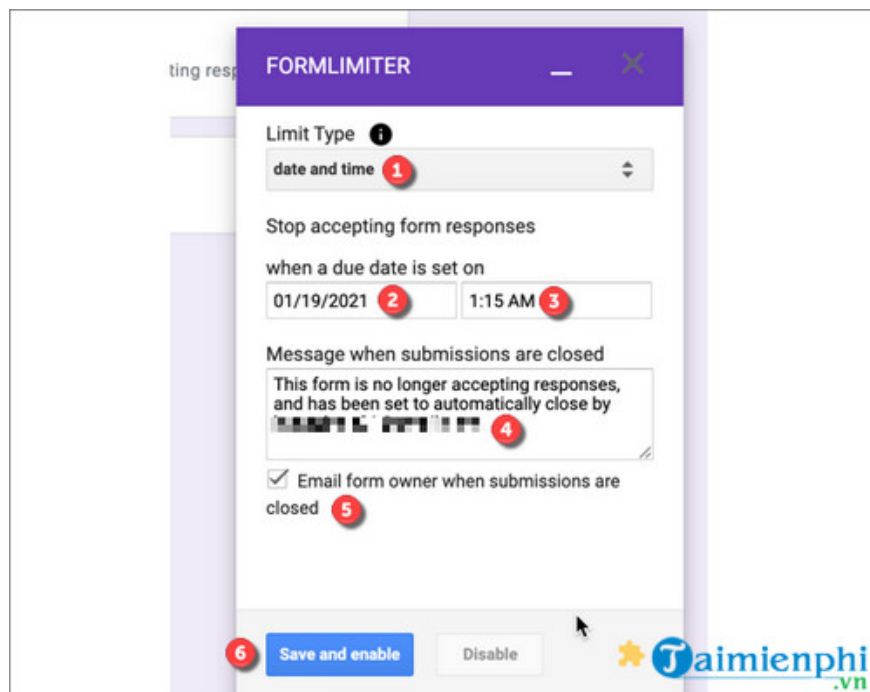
ting resp

FORMLIMITER

Limit Type

date and time 1

Stop accepting form responses

when a due date is set on

01/19/2021 2

1:15 AM 3

Message when submissions are closed

This form is no longer accepting responses, and has been set to automatically close by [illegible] 4

Email form owner when submissions are closed 5

6 Save and enable

Disable

Taimienphi .vn